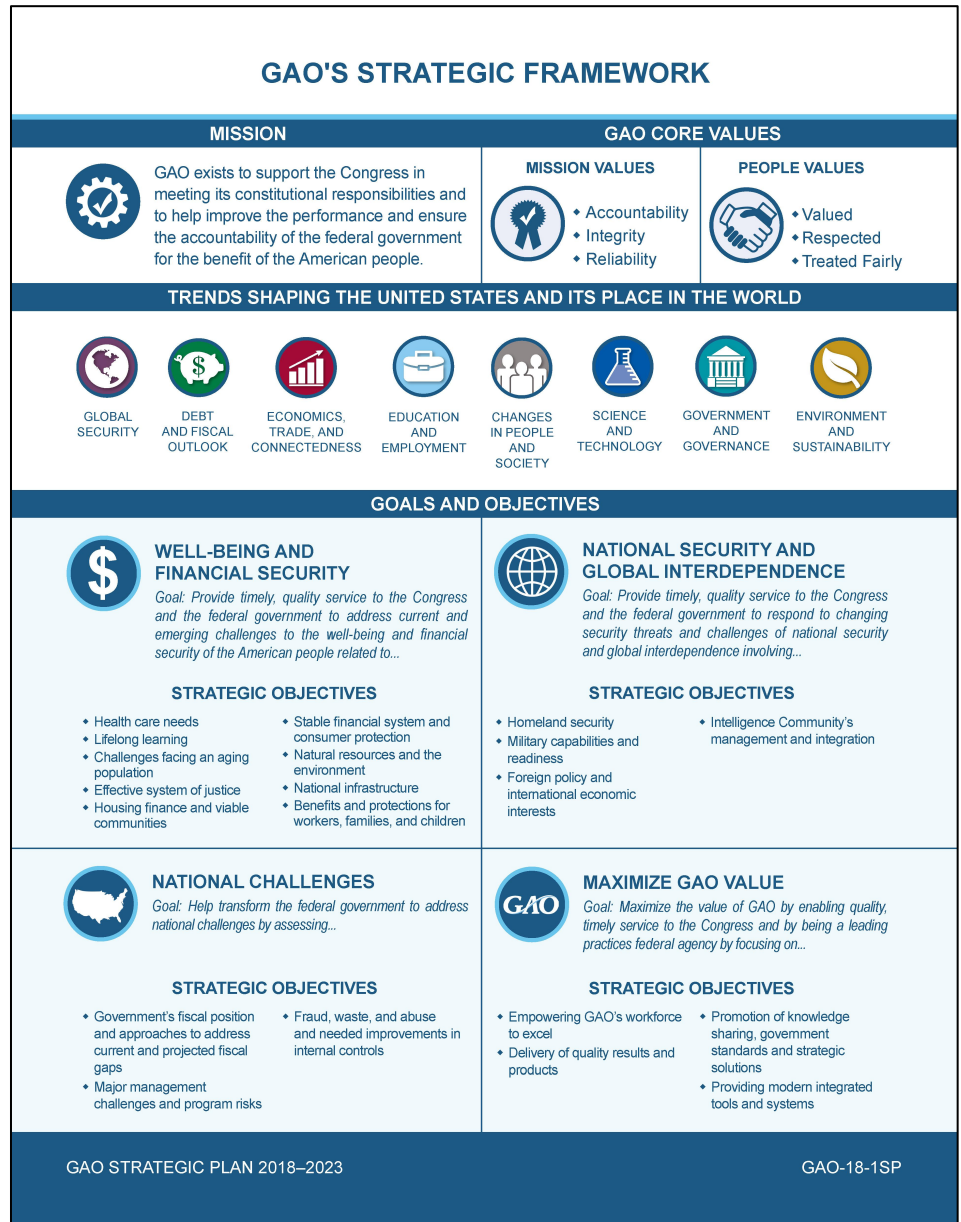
GAO'S STRATEGIC FRAMEWORK

MISSION

GAO exists to support the Congress in meeting its constitutional responsibilities and to help improve the performance and ensure the accountability of the federal government for the benefit of the American people.

GAO CORE VALUES

MISSION VALUES

- Accountability
- Integrity
- Reliability

PEOPLE VALUES

- Valued
- Respected
- Treated Fairly

TRENDS SHAPING THE UNITED STATES AND ITS PLACE IN THE WORLD

GLOBAL SECURITY

DEBT AND FISCAL OUTLOOK

ECONOMICS, TRADE, AND CONNECTEDNESS

EDUCATION AND EMPLOYMENT

CHANGES IN PEOPLE AND SOCIETY

SCIENCE AND TECHNOLOGY

GOVERNMENT AND GOVERNANCE

ENVIRONMENT AND SUSTAINABILITY

GOALS AND OBJECTIVES

WELL-BEING AND FINANCIAL SECURITY

Goal: Provide timely, quality service to the Congress and the federal government to address current and emerging challenges to the well-being and financial security of the American people related to...

STRATEGIC OBJECTIVES

- Health care needs
- Lifelong learning
- Challenges facing an aging population
- Effective system of justice
- Housing finance and viable communities
- Stable financial system and consumer protection
- Natural resources and the environment
- National infrastructure
- Benefits and protections for workers, families, and children

NATIONAL SECURITY AND GLOBAL INTERDEPENDENCE

Goal: Provide timely, quality service to the Congress and the federal government to respond to changing security threats and challenges of national security and global interdependence involving...

STRATEGIC OBJECTIVES

- Homeland security
- Military capabilities and readiness
- Foreign policy and international economic interests
- Intelligence Community's management and integration

NATIONAL CHALLENGES

Goal: Help transform the federal government to address national challenges by assessing...

STRATEGIC OBJECTIVES

- Government's fiscal position and approaches to address current and projected fiscal gaps
- Major management challenges and program risks
- Fraud, waste, and abuse and needed improvements in internal controls

GAO

MAXIMIZE GAO VALUE

Goal: Maximize the value of GAO by enabling quality, timely service to the Congress and by being a leading practices federal agency by focusing on...

STRATEGIC OBJECTIVES

- Empowering GAO's workforce to excel
- Delivery of quality results and products
- Promotion of knowledge sharing, government standards and strategic solutions
- Providing modern integrated tools and systems

GAO STRATEGIC PLAN 2018–2023

GAO-18-1SP